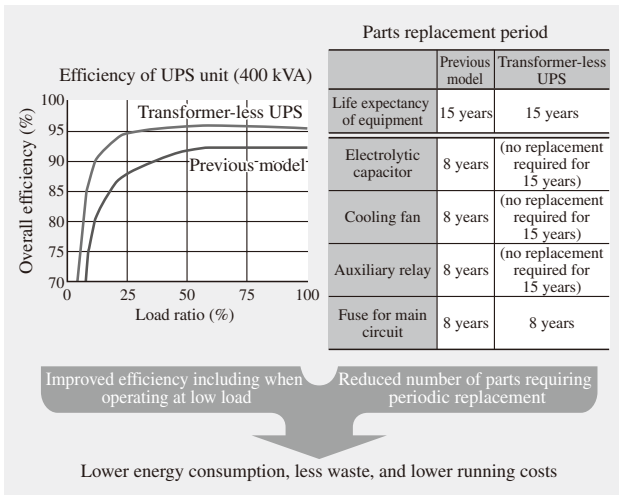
Efficiency of UPS unit (400 kVA)

Transformer-less UPS

Previous model

Overall efficiency (%)

100
95
90
85
80
75
70

0 25 50 75 100

Load ratio (%)

Parts replacement period

| | Previous model | Transformer-less UPS |
|---|---|---|
| Life expectancy of equipment | 15 years | 15 years |
| Electrolytic capacitor | 8 years | (no replacement required for 15 years) |
| Cooling fan | 8 years | (no replacement required for 15 years) |
| Auxiliary relay | 8 years | (no replacement required for 15 years) |
| Fuse for main circuit | 8 years | 8 years |

Improved efficiency including when operating at low load

Reduced number of parts requiring periodic replacement

Lower energy consumption, less waste, and lower running costs